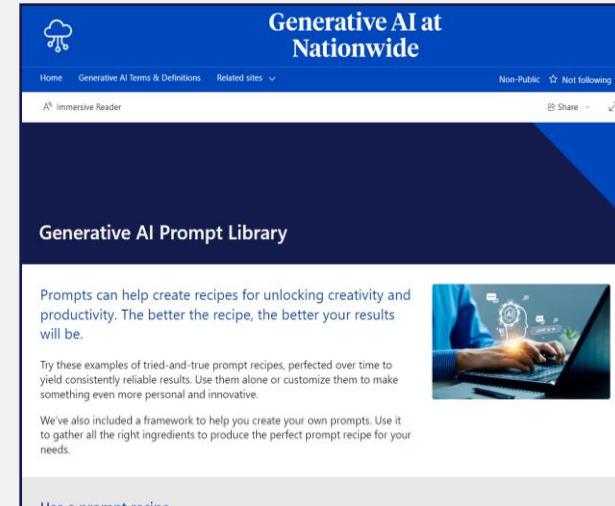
Generative AI at Nationwide

Home Generative AI Terms & Definitions Related sites

Non-Public ☆ Not following

Immersive Reader

Share

Generative AI Prompt Library

Prompts can help create recipes for unlocking creativity and productivity. The better the recipe, the better your results will be.

Try these examples of tried-and-true prompt recipes, perfected over time to yield consistently reliable results. Use them alone or customize them to make something even more personal and innovative.

We've also included a framework to help you create your own prompts. Use it to gather all the right ingredients to produce the perfect prompt recipe for your needs.

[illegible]